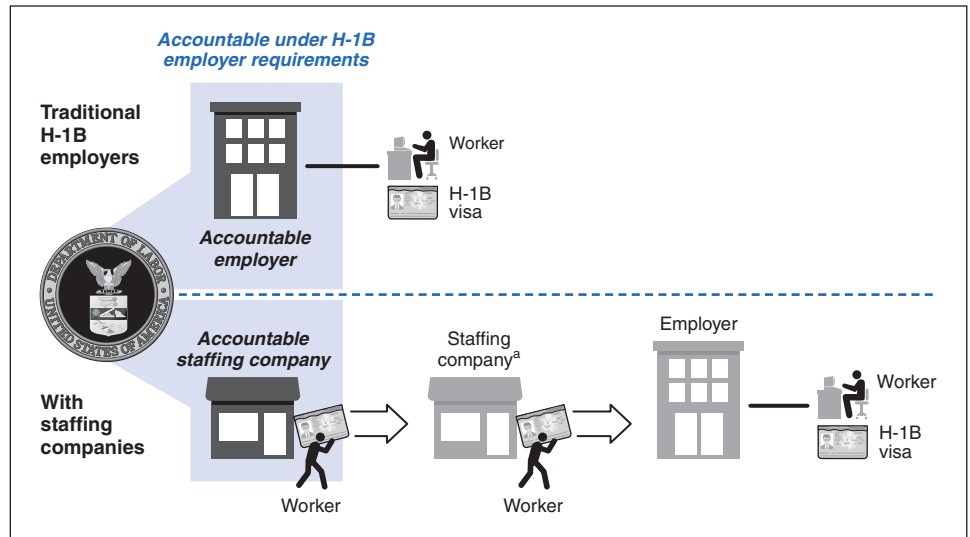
Accountable under H-1B employer requirements

Traditional H-1B employers

Worker

H-1B visa

Accountable employer

DEPARTMENT OF LABOR UNITED STATES OF AMERICA

Accountable staffing company

Staffing company$^{a}$

Employer

Worker

With staffing companies

H-1B visa

Worker

Worker